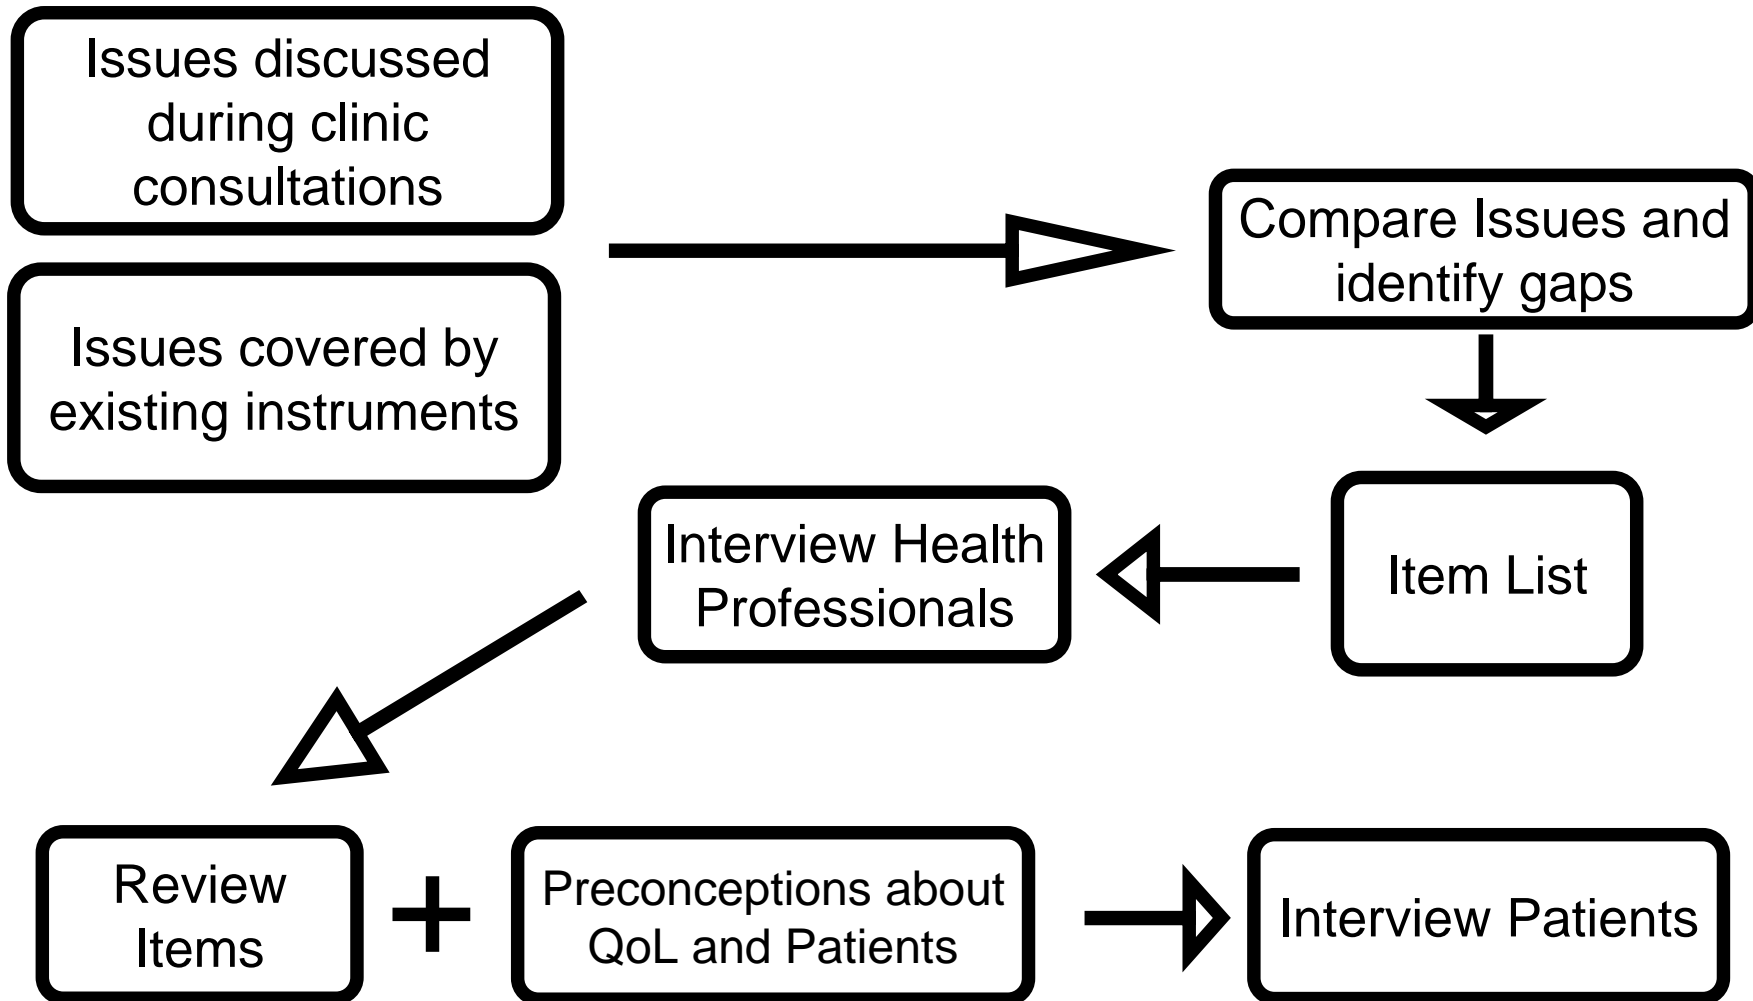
Issues discussed during clinic consultations

Issues covered by existing instruments

Compare Issues and identify gaps

Item List

Interview Health Professionals

Review Items

+

Preconceptions about QoL and Patients

Interview Patients